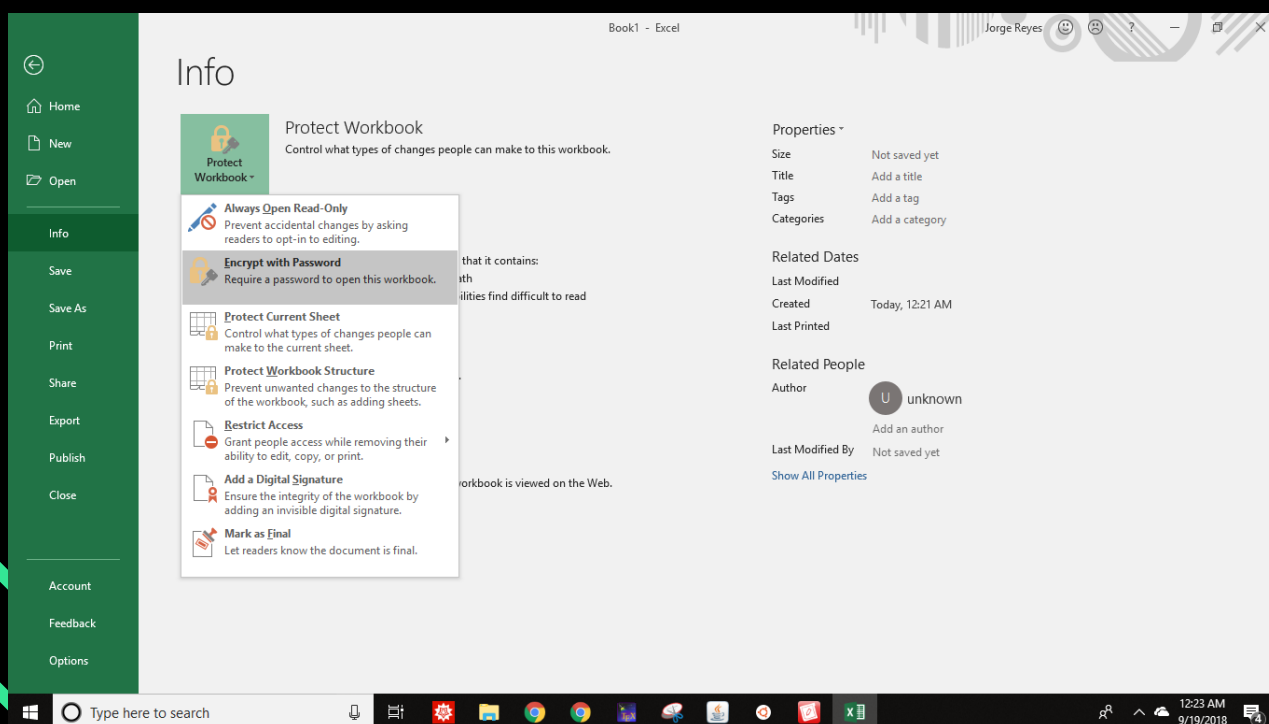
Book1 - Excel

Jorge Reyes

?

Home

New

Open

Info

Save

Save As

Print

Share

Export

Publish

Close

Account

Feedback

Options

Info

Protect Workbook

Protect Workbook

Control what types of changes people can make to this workbook.

Always Open Read-Only
Prevent accidental changes by asking readers to opt-in to editing.

Encrypt with Password
Require a password to open this workbook.

Protect Current Sheet
Control what types of changes people can make to the current sheet.

Protect Workbook Structure
Prevent unwanted changes to the structure of the workbook, such as adding sheets.

Restrict Access
Grant people access while removing their ability to edit, copy, or print.

Add a Digital Signature
Ensure the integrity of the workbook by adding an invisible digital signature.

Mark as Final
Let readers know the document is final.

that it contains:

ath

ilities find difficult to read

.

workbook is viewed on the Web.

Properties

| Size | Not saved yet |
|---|---|
| Title | Add a title |
| Tags | Add a tag |
| Categories | Add a category |

Related Dates

| Last Modified | |
|---|---|
| Created | Today, 12:21 AM |
| Last Printed | |

Related People

Author

U unknown

Add an author

Last Modified By Not saved yet

Show All Properties

Type here to search

12:23 AM
9/19/2018